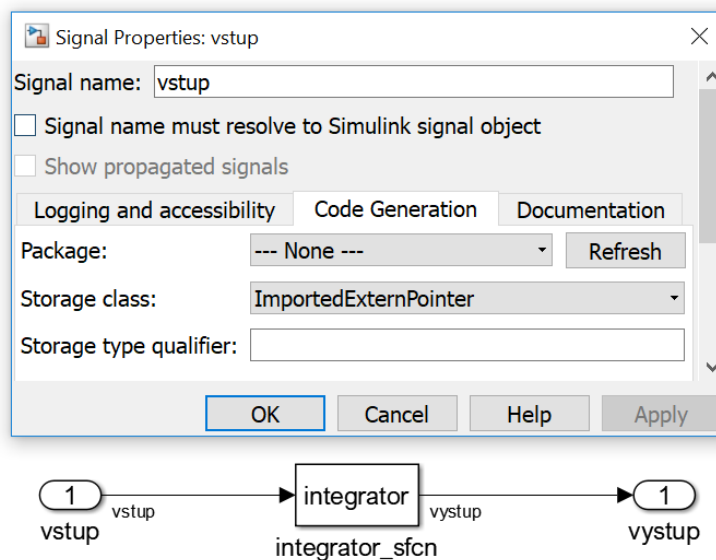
Signal Properties: vstup

Signal name: vstup

Signal name must resolve to Simulink signal object

Show propagated signals

Logging and accessibility | Code Generation | Documentation

Package: --- None --- Refresh

Storage class: ImportedExternPointer

Storage type qualifier:

OK Cancel Help Apply

1
vstup
vstup
integrator
integrator_sfcn
vystup
1
vystup